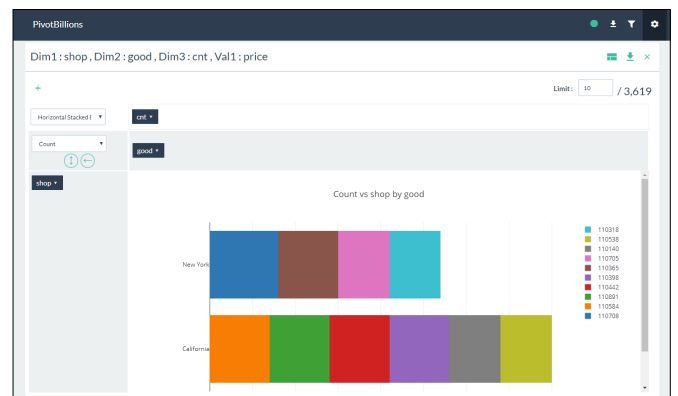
PivotBillions

Dim1 : shop , Dim2 : good , Dim3 : cnt , Val1 : price

+

Limit : 10 / 3,619

Horizontal Stacked I

cnt

Count

good

shop

Count vs shop by good

New York

California

110318
110538
110140
110705
110365
110398
110442
110891
110584
110708